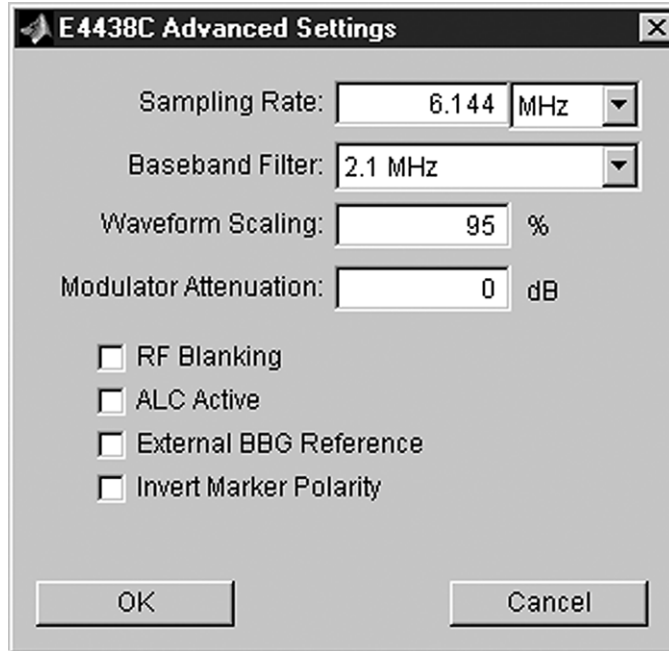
E4438C Advanced Settings

Sampling Rate: 6.144 MHz

Baseband Filter: 2.1 MHz

Waveform Scaling: 95 %

Modulator Attenuation: 0 dB

RF Blanking

ALC Active

External BBG Reference

Invert Marker Polarity

OK

Cancel